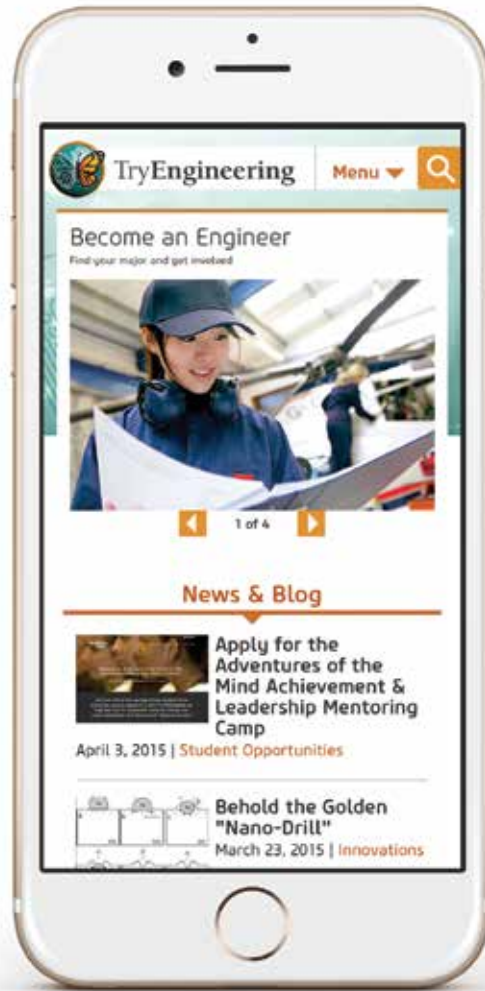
TryEngineering

Menu

Become an Engineer

Find your major and get involved

1 of 4

News & Blog

Apply for the Adventures of the Mind Achievement & Leadership Mentoring Camp

April 3, 2015 | Student Opportunities

Behold the Golden "Nano-Drill"

March 23, 2015 | Innovations